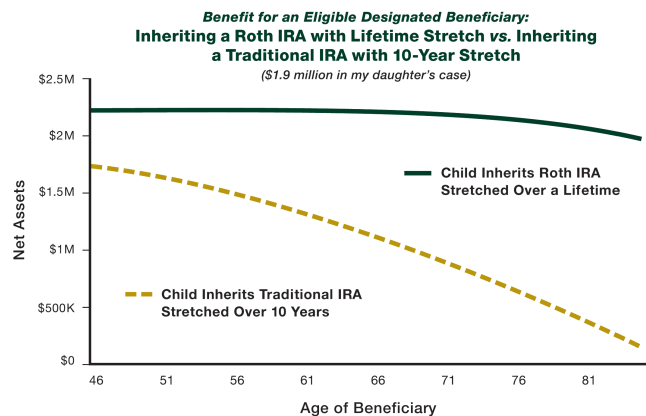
Benefit for an Eligible Designated Beneficiary:
Inheriting a Roth IRA with Lifetime Stretch vs. Inheriting a Traditional IRA with 10-Year Stretch
($1.9 million in my daughter's case)

$2.5M
$2M
$1.5M
$1M
$500K
$0

Net Assets

Child Inherits Roth IRA Stretched Over a Lifetime

Child Inherits Traditional IRA Stretched Over 10 Years

46 51 56 61 66 71 76 81

Age of Beneficiary